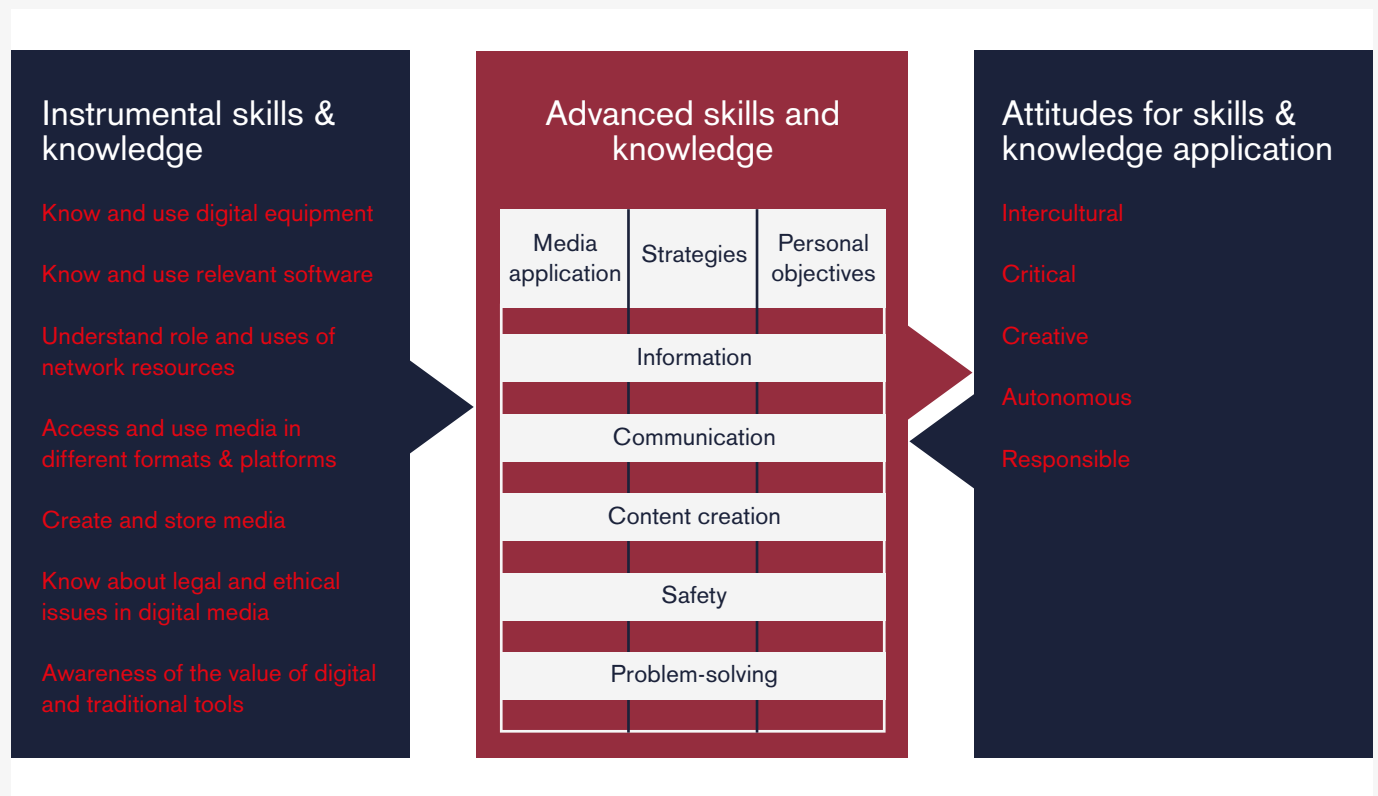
Instrumental skills & knowledge

Know and use digital equipment

Know and use relevant software

Understand role and uses of network resources

Access and use media in different formats & platforms

Create and store media

Know about legal and ethical issues in digital media

Awareness of the value of digital and traditional tools

Advanced skills and knowledge

| Media application | Strategies | Personal objectives |
|---|---|---|

Information

Communication

Content creation

Safety

Problem-solving

Attitudes for skills & knowledge application

Intercultural

Critical

Creative

Autonomous

Responsible